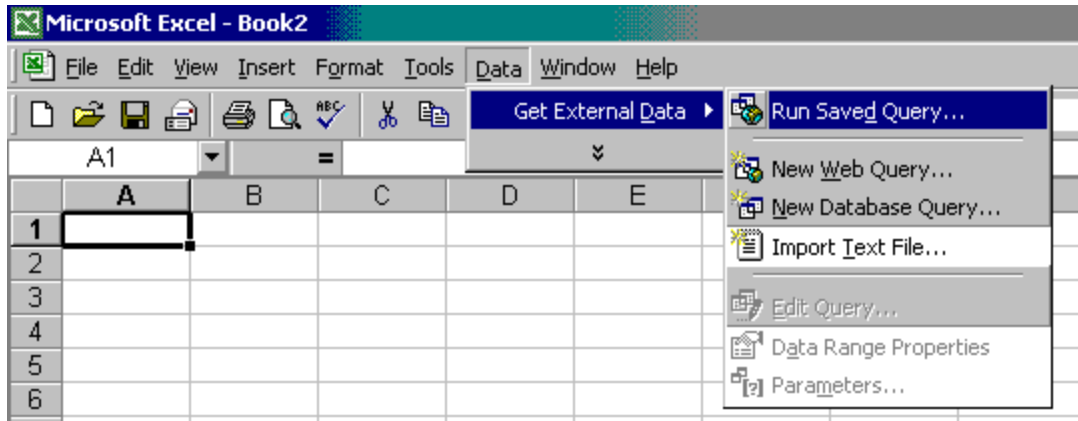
Microsoft Excel - Book2

File Edit View Insert Format Tools Data Window Help

A1 =

Get External Data ▸

Run Saved Query...
New Web Query...
New Database Query...
Import Text File...
Edit Query...
Data Range Properties
Parameters...

| | A | B | C | D | E |
|---|---|---|---|---|---|
| 1 | | | | | |
| 2 | | | | | |
| 3 | | | | | |
| 4 | | | | | |
| 5 | | | | | |
| 6 | | | | | |